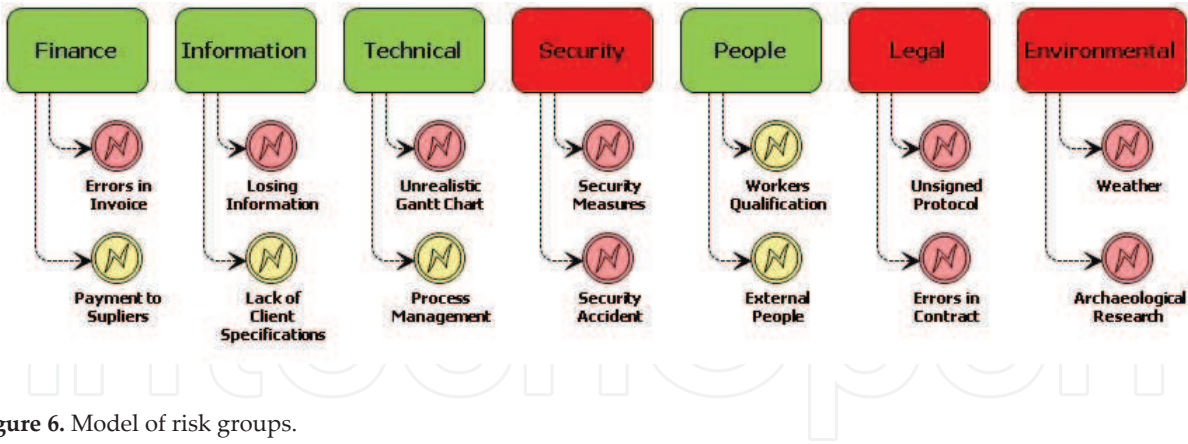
Finance

Errors in Invoice

Payment to Supliers

Information

Losing Information

Lack of Client Specifications

Technical

Unrealistic Gantt Chart

Process Management

Security

Security Measures

Security Accident

People

Workers Qualification

External People

Legal

Unsigned Protocol

Errors in Contract

Environmental

Weather

Archaeological Research

gure 6. Model of risk groups.